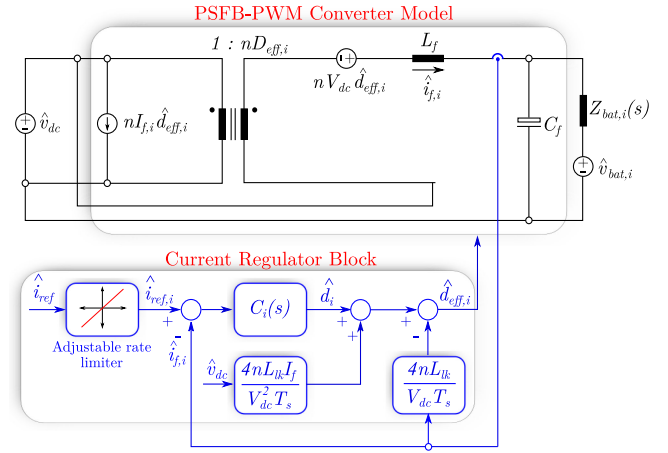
PSFB-PWM Converter Model

$1 : nD_{eff,i}$

$L_f$

$nV_{dc}\,\hat{d}_{eff,i}$

$\hat{i}_{f,i}$

$\hat{v}_{dc}$

$nI_{f,i}\,\hat{d}_{eff,i}$

$C_f$

$Z_{bat,i}(s)$

$\hat{v}_{bat,i}$

Current Regulator Block

$\hat{i}_{ref}$

Adjustable rate limiter

$\hat{i}_{ref,i}$

+

-

$\hat{i}_{f,i}$

$C_i(s)$

$\hat{d}_i$

+

+

+

-

$\hat{d}_{eff,i}$

$\hat{v}_{dc}$

$\frac{4nL_{lk}I_f}{V_{dc}^2 T_s}$

$\frac{4nL_{lk}}{V_{dc} T_s}$